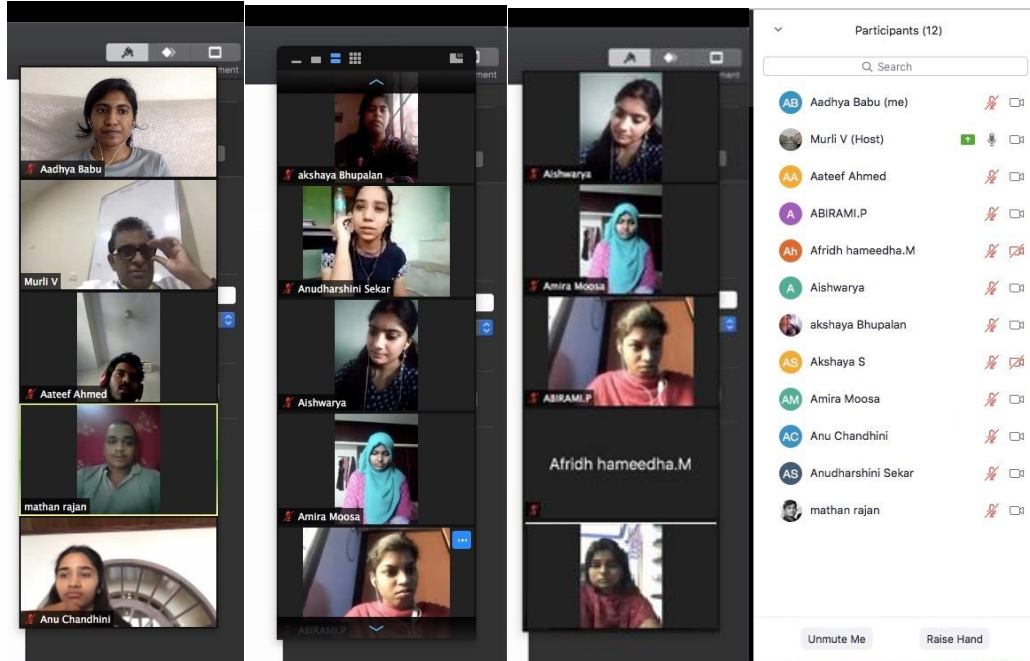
Aadhya Babu
Murli V
Aateef Ahmed
mathan rajan
Anu Chandhini

akshaya Bhupalan
Anudharshini Sekar
Aishwarya
Amira Moosa
ABIRAMI.P

Aishwarya
Amira Moosa
ABIRAMI.P
Afridh hameedha.M

Participants (12)
Search
AB Aadhya Babu (me)
Murli V (Host)
AA Aateef Ahmed
A ABIRAMI.P
Ah Afridh hameedha.M
A Aishwarya
akshaya Bhupalan
AS Akshaya S
AM Amira Moosa
AC Anu Chandhini
AS Anudharshini Sekar
mathan rajan
Unmute Me
Raise Hand